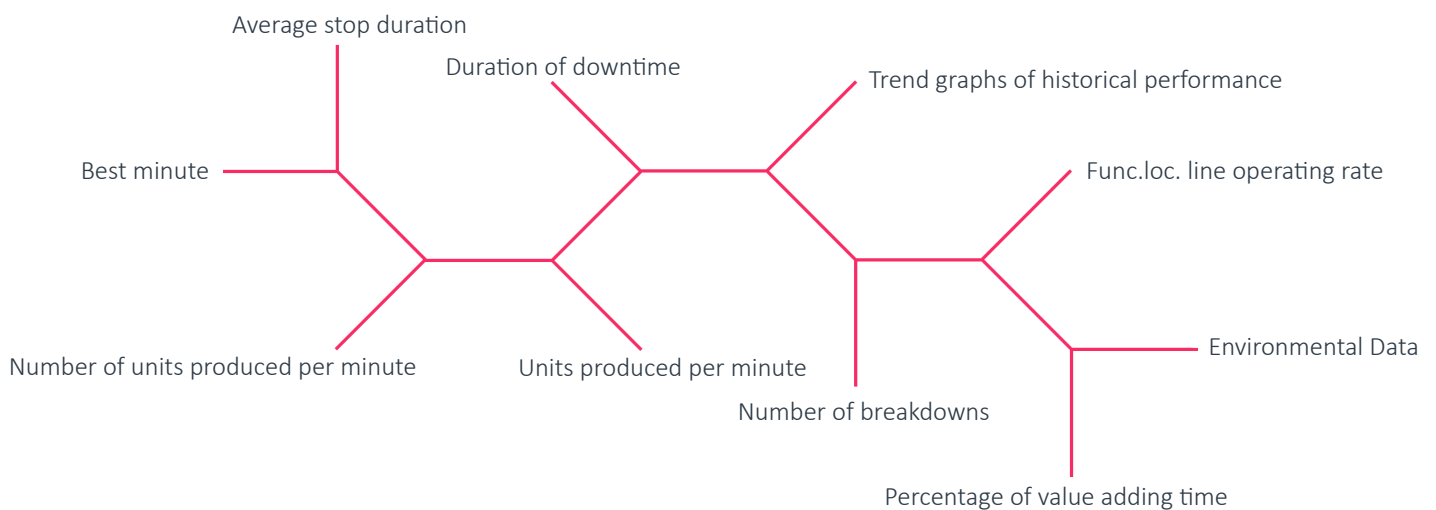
Average stop duration

Duration of downtime

Trend graphs of historical performance

Best minute

Func.loc. line operating rate

Environmental Data

Number of units produced per minute

Units produced per minute

Number of breakdowns

Percentage of value adding time